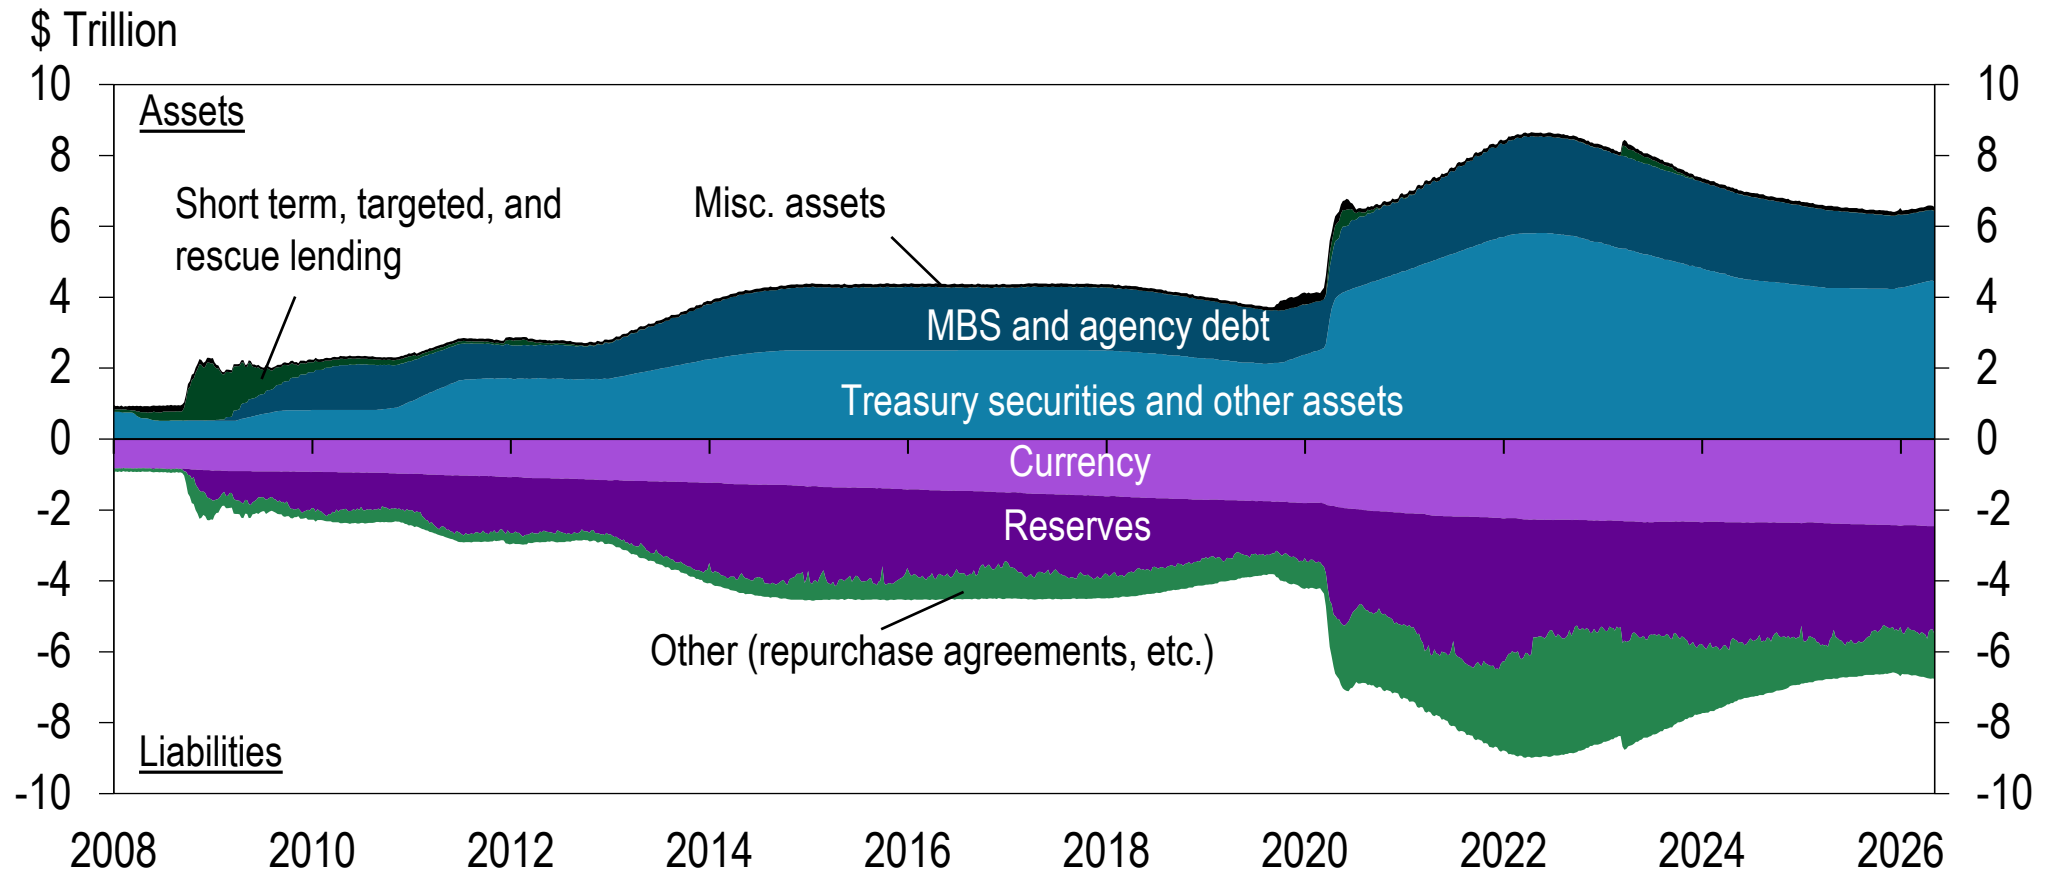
$ Trillion

Assets

Short term, targeted, and rescue lending

Misc. assets

MBS and agency debt

Treasury securities and other assets

Currency

Reserves

Other (repurchase agreements, etc.)

Liabilities

10
8
6
4
2
0
-2
-4
-6
-8
-10

10
8
6
4
2
0
-2
-4
-6
-8
-10

2008 2010 2012 2014 2016 2018 2020 2022 2024 2026